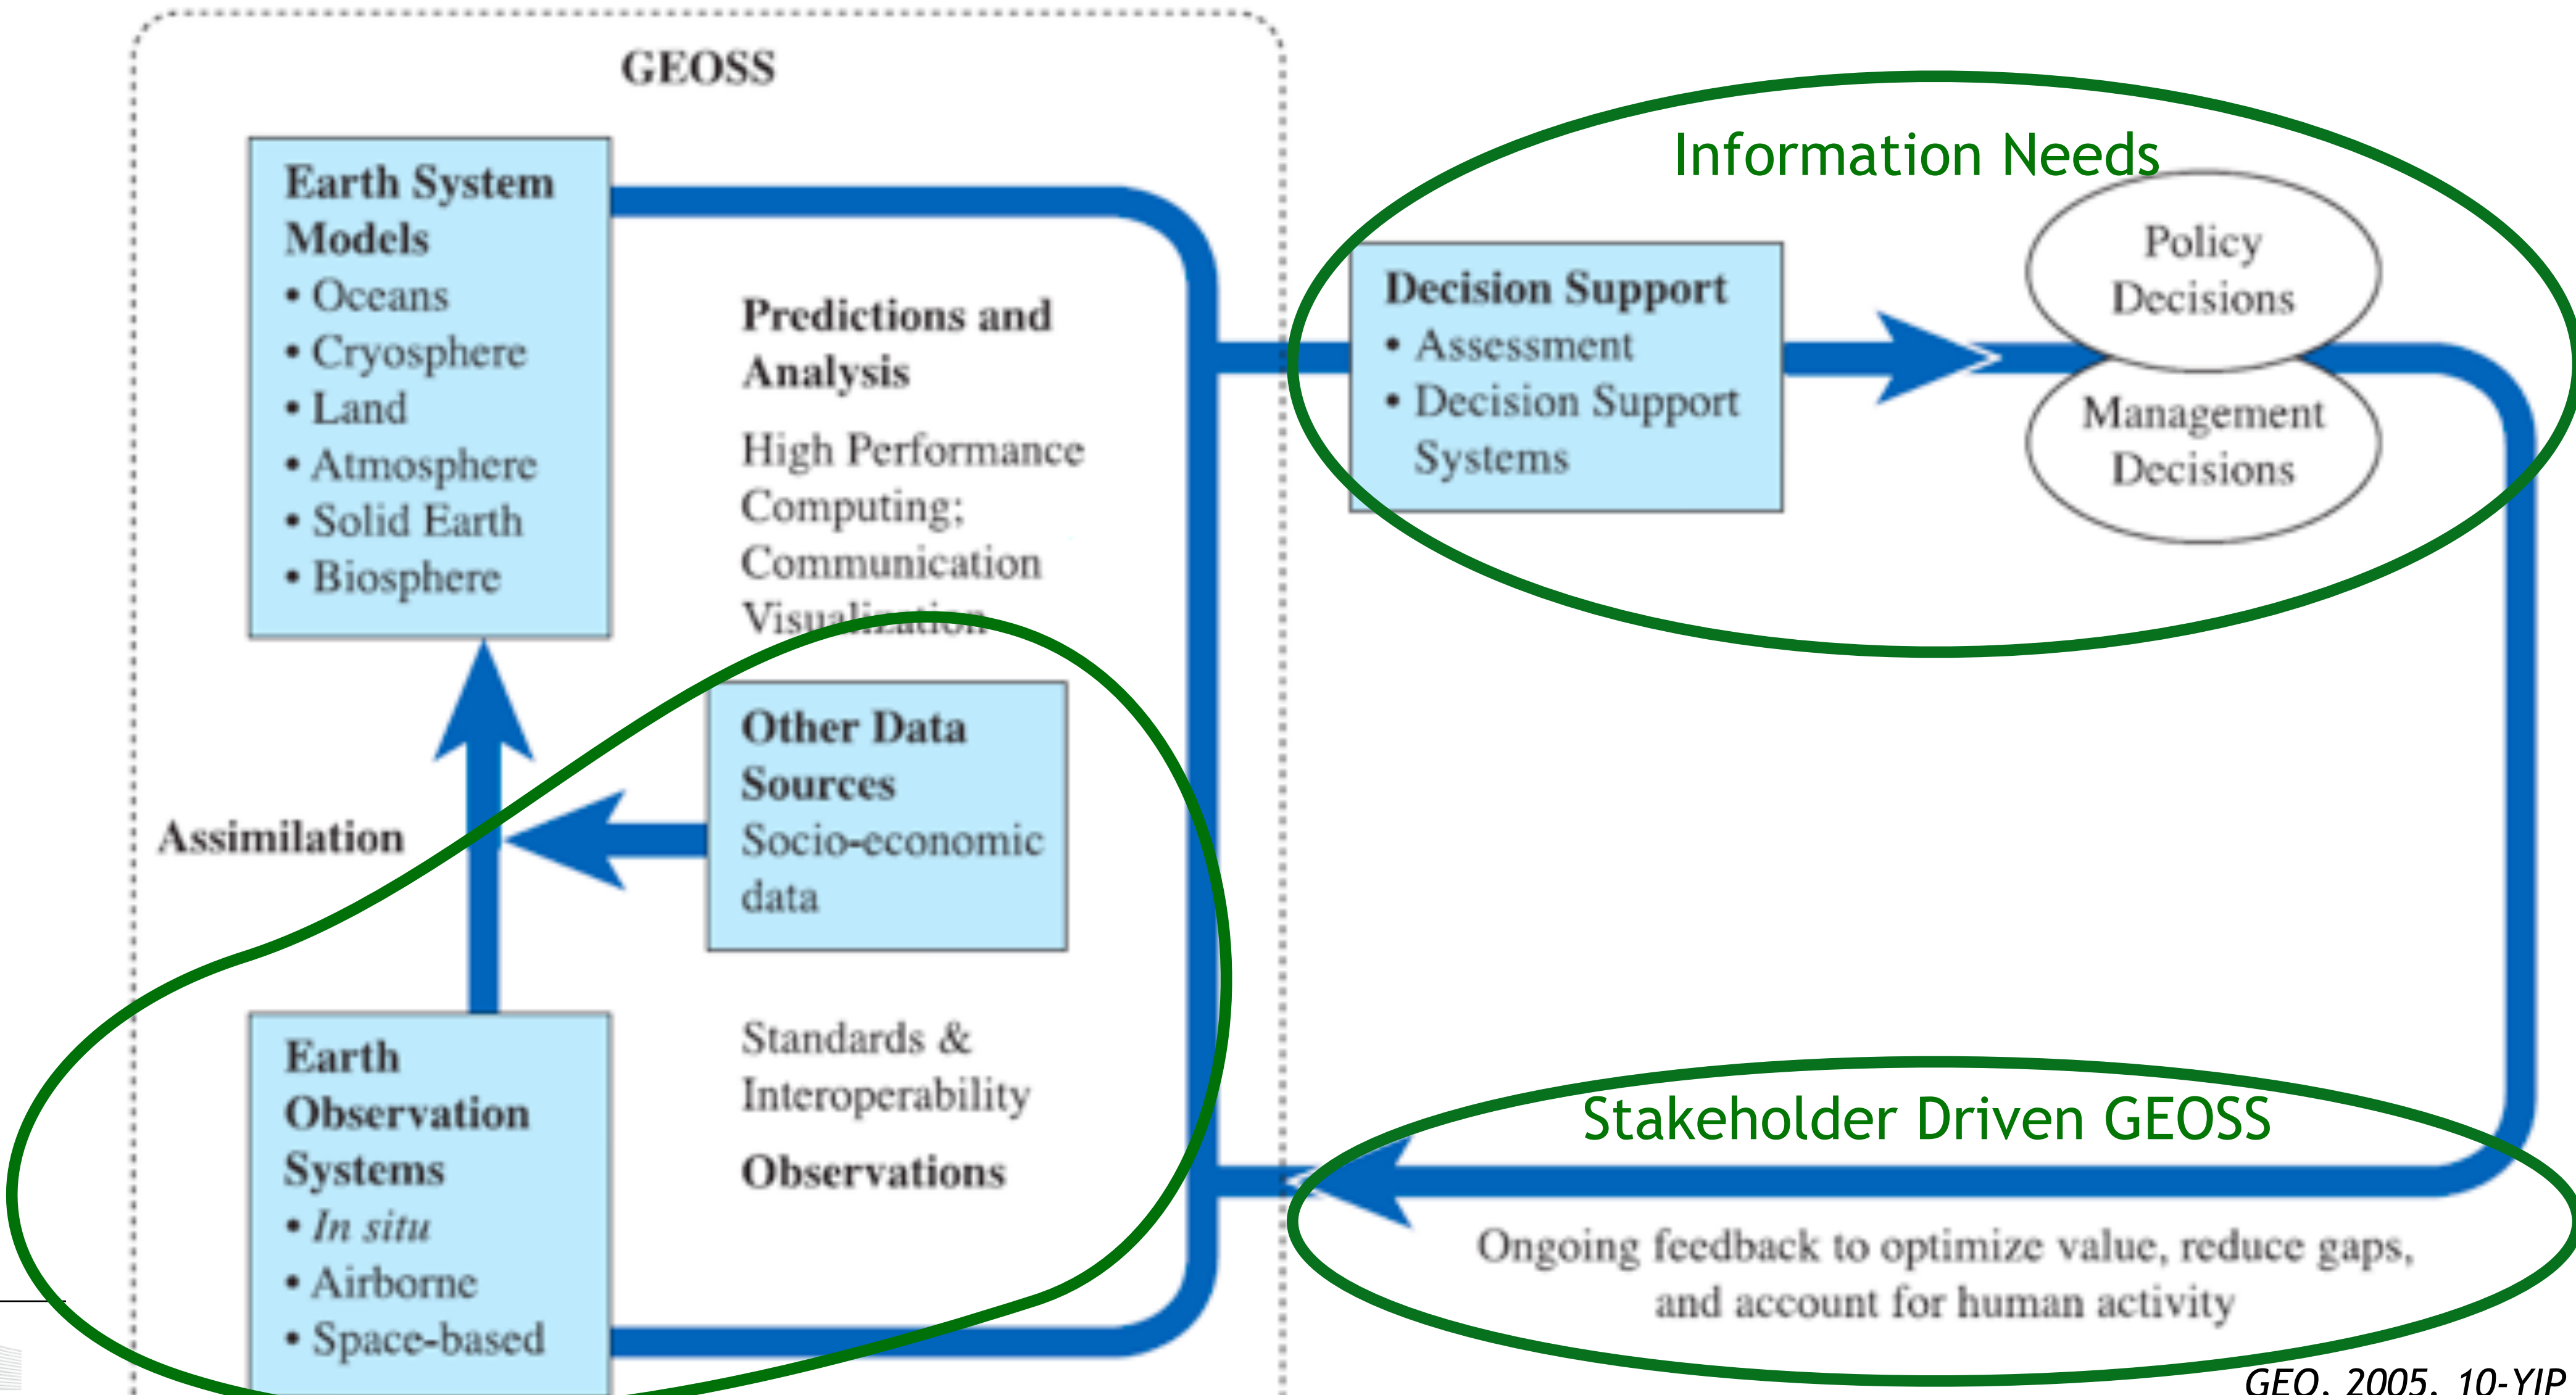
GEOSS

Earth System Models
• Oceans
• Cryosphere
• Land
• Atmosphere
• Solid Earth
• Biosphere

Predictions and Analysis

High Performance Computing; Communication Visualization

Information Needs

Decision Support
• Assessment
• Decision Support Systems

Policy Decisions

Management Decisions

Assimilation

Other Data Sources
Socio-economic data

Earth Observation Systems
• *In situ*
• Airborne
• Space-based

Standards & Interoperability

Observations

Stakeholder Driven GEOSS

Ongoing feedback to optimize value, reduce gaps, and account for human activity

*GEO, 2005, 10-YIP*